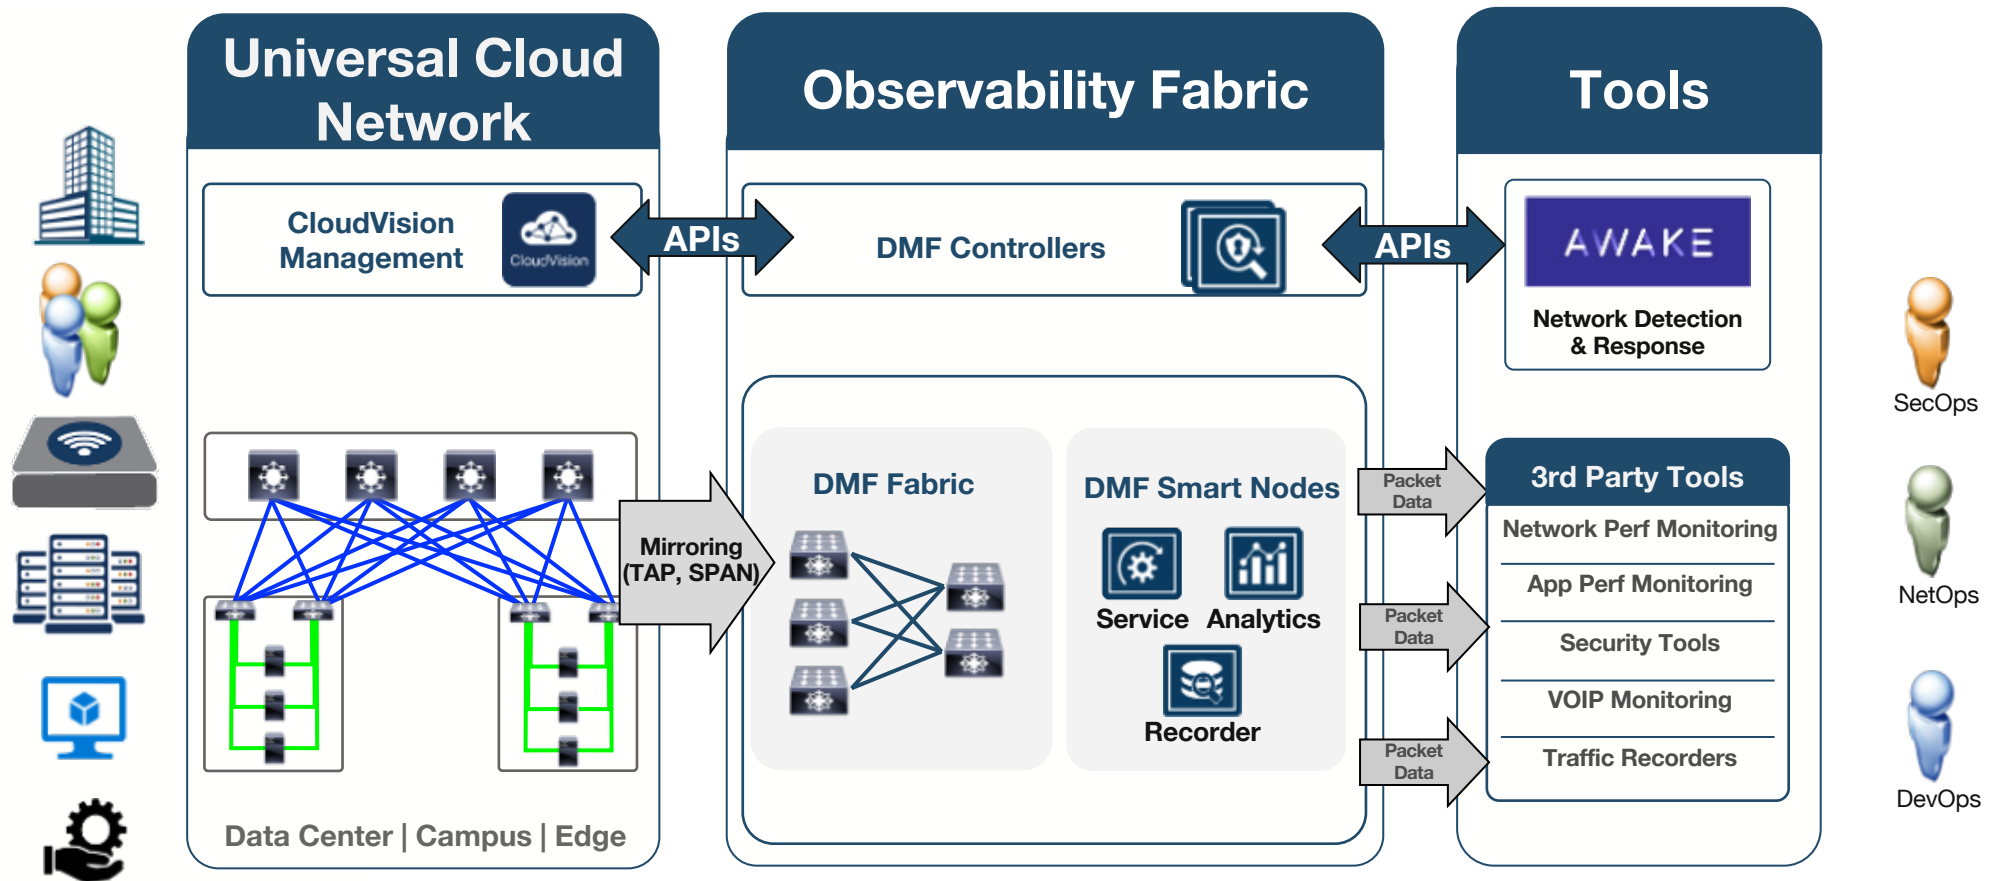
Universal Cloud Network

CloudVision Management

CloudVision

APIs

Observability Fabric

DMF Controllers

APIs

Tools

AWAKE

Network Detection & Response

Mirroring (TAP, SPAN)

DMF Fabric

DMF Smart Nodes

Service

Analytics

Recorder

Packet Data

Packet Data

Packet Data

3rd Party Tools

Network Perf Monitoring

App Perf Monitoring

Security Tools

VOIP Monitoring

Traffic Recorders

Data Center | Campus | Edge

SecOps

NetOps

DevOps